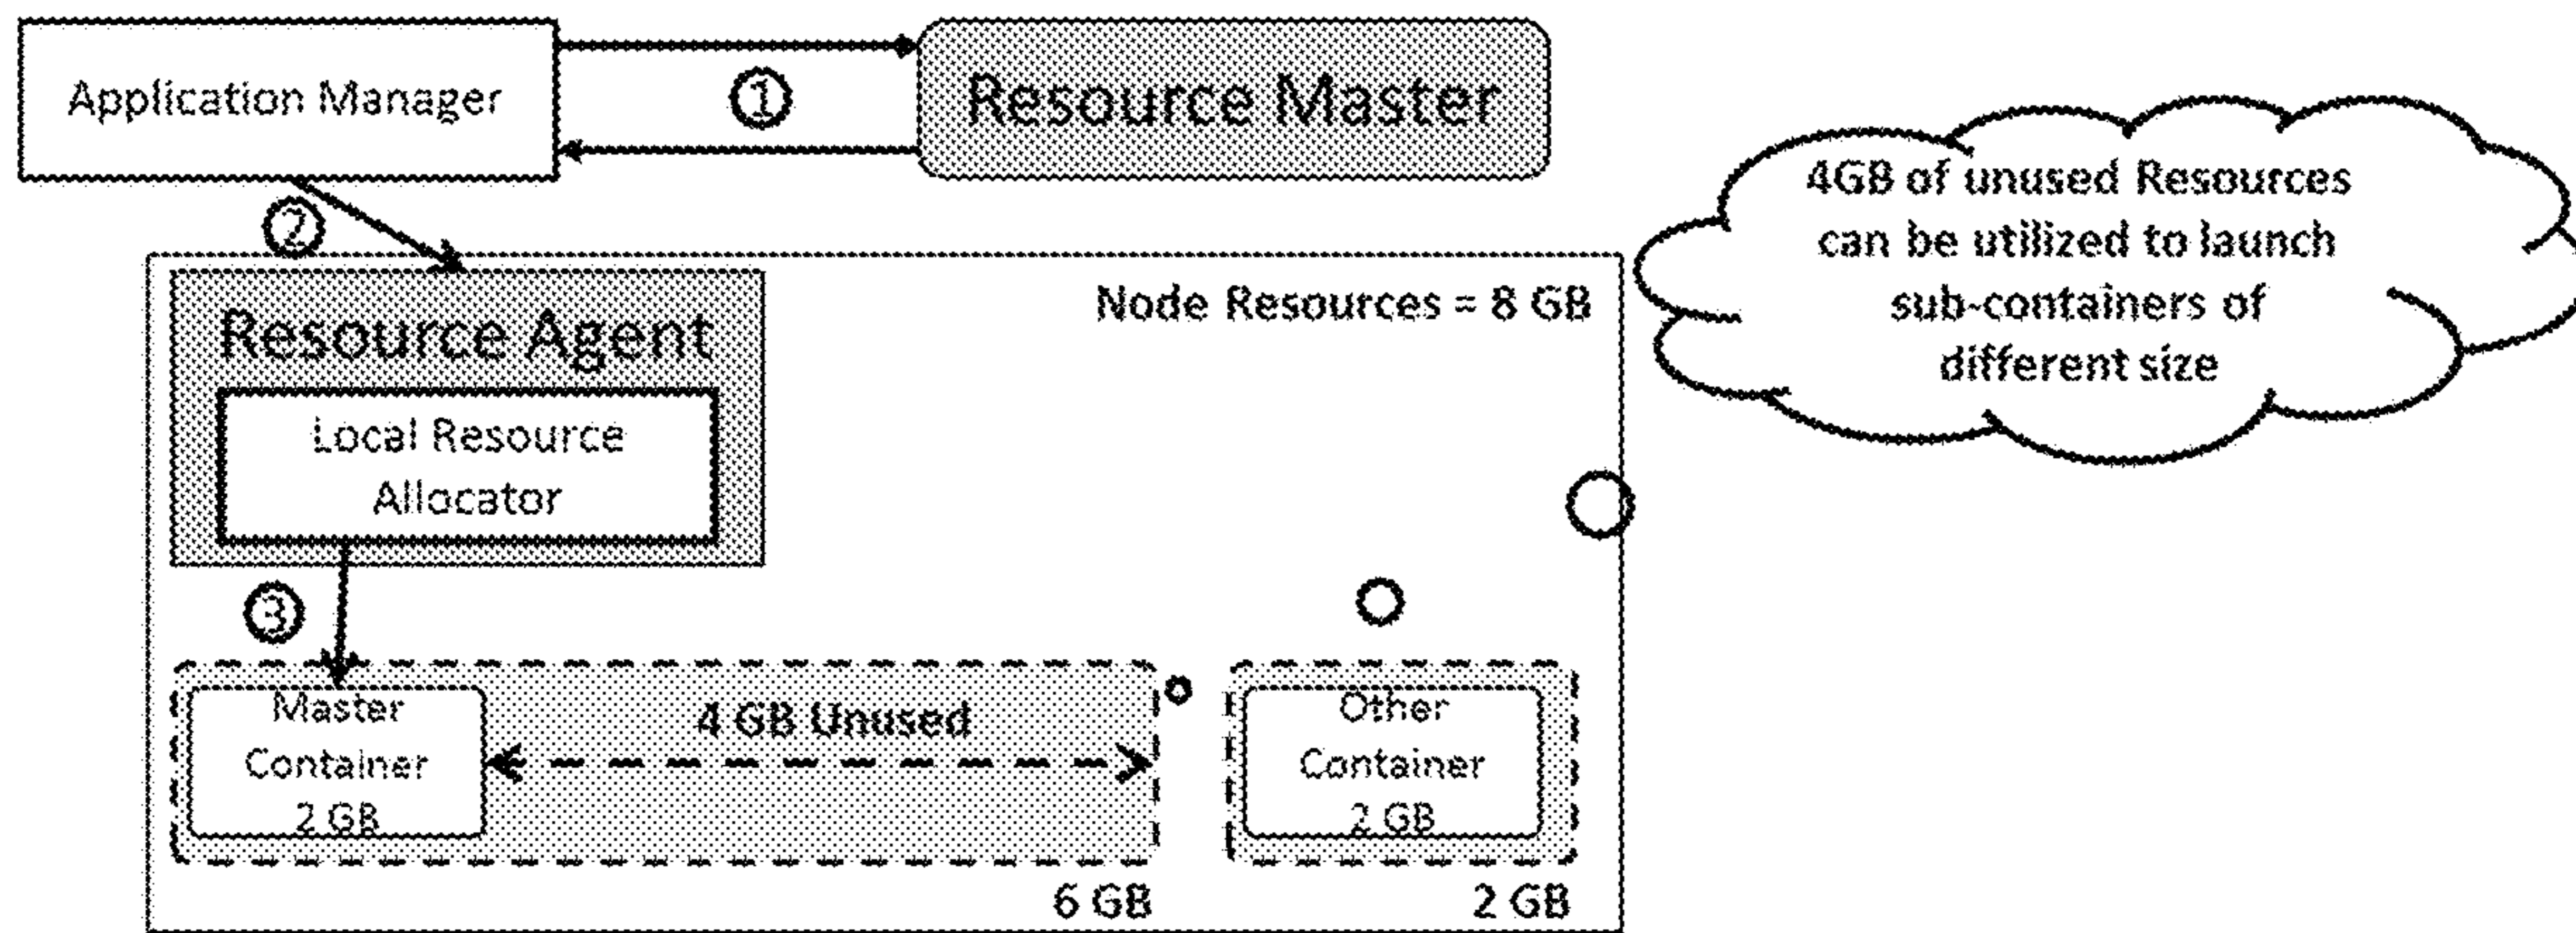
Application Manager

①

Resource Master

4GB of unused Resources can be utilized to launch sub-containers of different size

②

Resource Agent

Node Resources = 8 GB

Local Resource Allocator

③

Master Container 2 GB

4 GB Unused

Other Container 2 GB

6 GB

2 GB